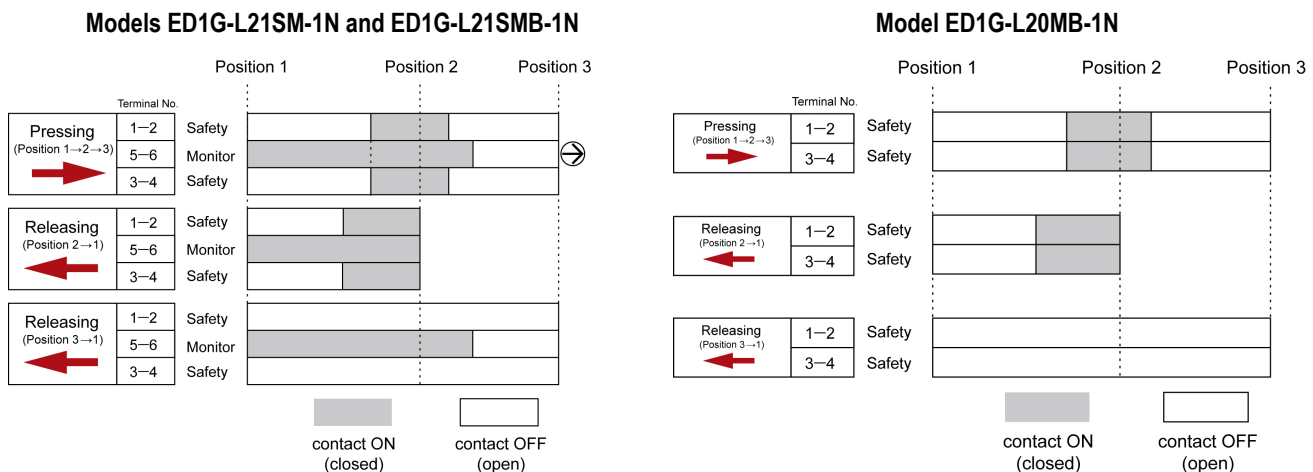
Models ED1G-L21SM-1N and ED1G-L21SMB-1N

Position 1 Position 2 Position 3

Terminal No.

| | Terminal No. | |
|---|---|---|
| Pressing (Position 1→2→3) | 1–2 | Safety |
| | 5–6 | Monitor |
| | 3–4 | Safety |
| Releasing (Position 2→1) | 1–2 | Safety |
| | 5–6 | Monitor |
| | 3–4 | Safety |
| Releasing (Position 3→1) | 1–2 | Safety |
| | 5–6 | Monitor |
| | 3–4 | Safety |

contact ON (closed) contact OFF (open)

Model ED1G-L20MB-1N

Position 1 Position 2 Position 3

| | Terminal No. | |
|---|---|---|
| Pressing (Position 1→2→3) | 1–2 | Safety |
| | 3–4 | Safety |
| Releasing (Position 2→1) | 1–2 | Safety |
| | 3–4 | Safety |
| Releasing (Position 3→1) | 1–2 | Safety |
| | 3–4 | Safety |

contact ON (closed) contact OFF (open)